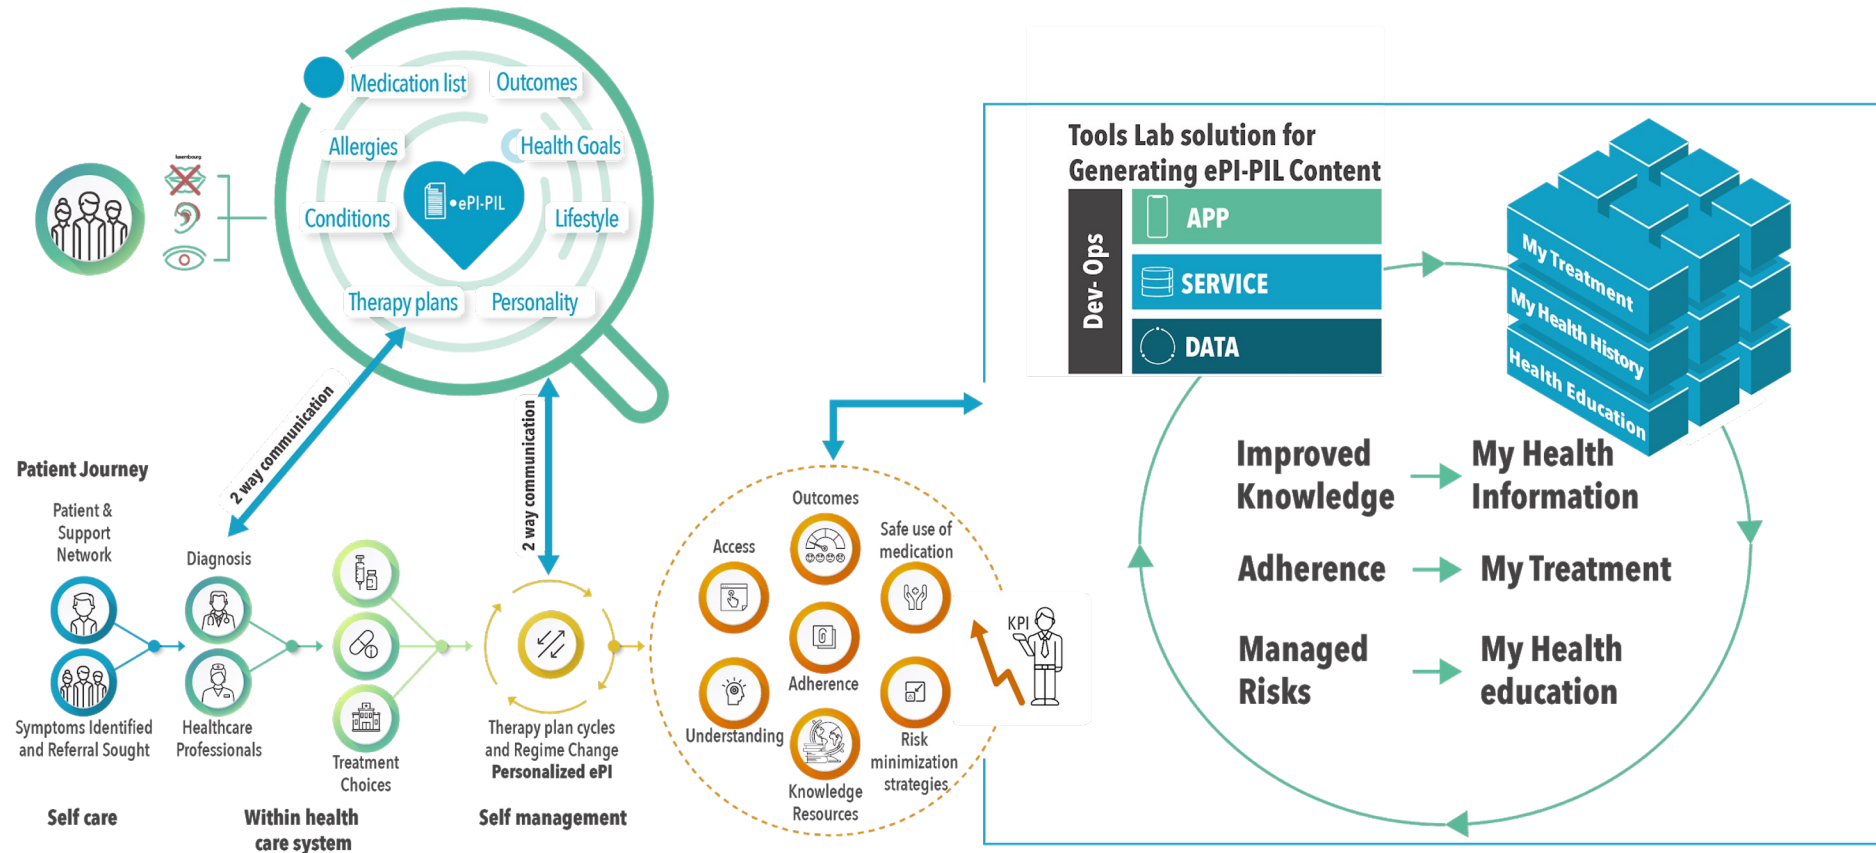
Medication list
Outcomes
Allergies
Health Goals
Conditions
ePI-PIL
Lifestyle
Therapy plans
Personality

Tools Lab solution for Generating ePI-PIL Content
Dev- Ops
APP
SERVICE
DATA

My Treatment
My Health History
Health Education

Patient Journey
2 way communication
2 way communication

Patient & Support Network
Diagnosis
Symptoms Identified and Referral Sought
Healthcare Professionals
Treatment Choices
Therapy plan cycles and Regime Change
Personalized ePI

Self care
Within health care system
Self management

Outcomes
Access
Safe use of medication
Adherence
Understanding
Risk minimization strategies
Knowledge Resources
KPI

Improved Knowledge
My Health Information
Adherence
My Treatment
Managed Risks
My Health education